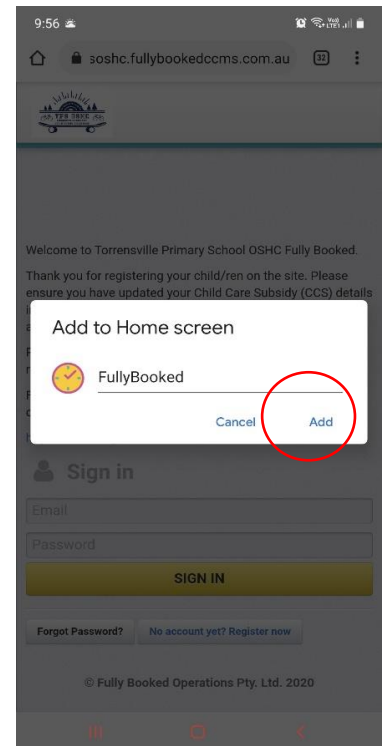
9:56

soshc.fullybookedccms.com.au

32

Welcome to Torrensville Primary School OSHC Fully Booked.

Thank you for registering your child/ren on the site. Please ensure you have updated your Child Care Subsidy (CCS) details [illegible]

Add to Home screen

FullyBooked

Cancel

Add

Sign in

Email

Password

SIGN IN

Forgot Password?

No account yet? Register now

© Fully Booked Operations Pty. Ltd. 2020